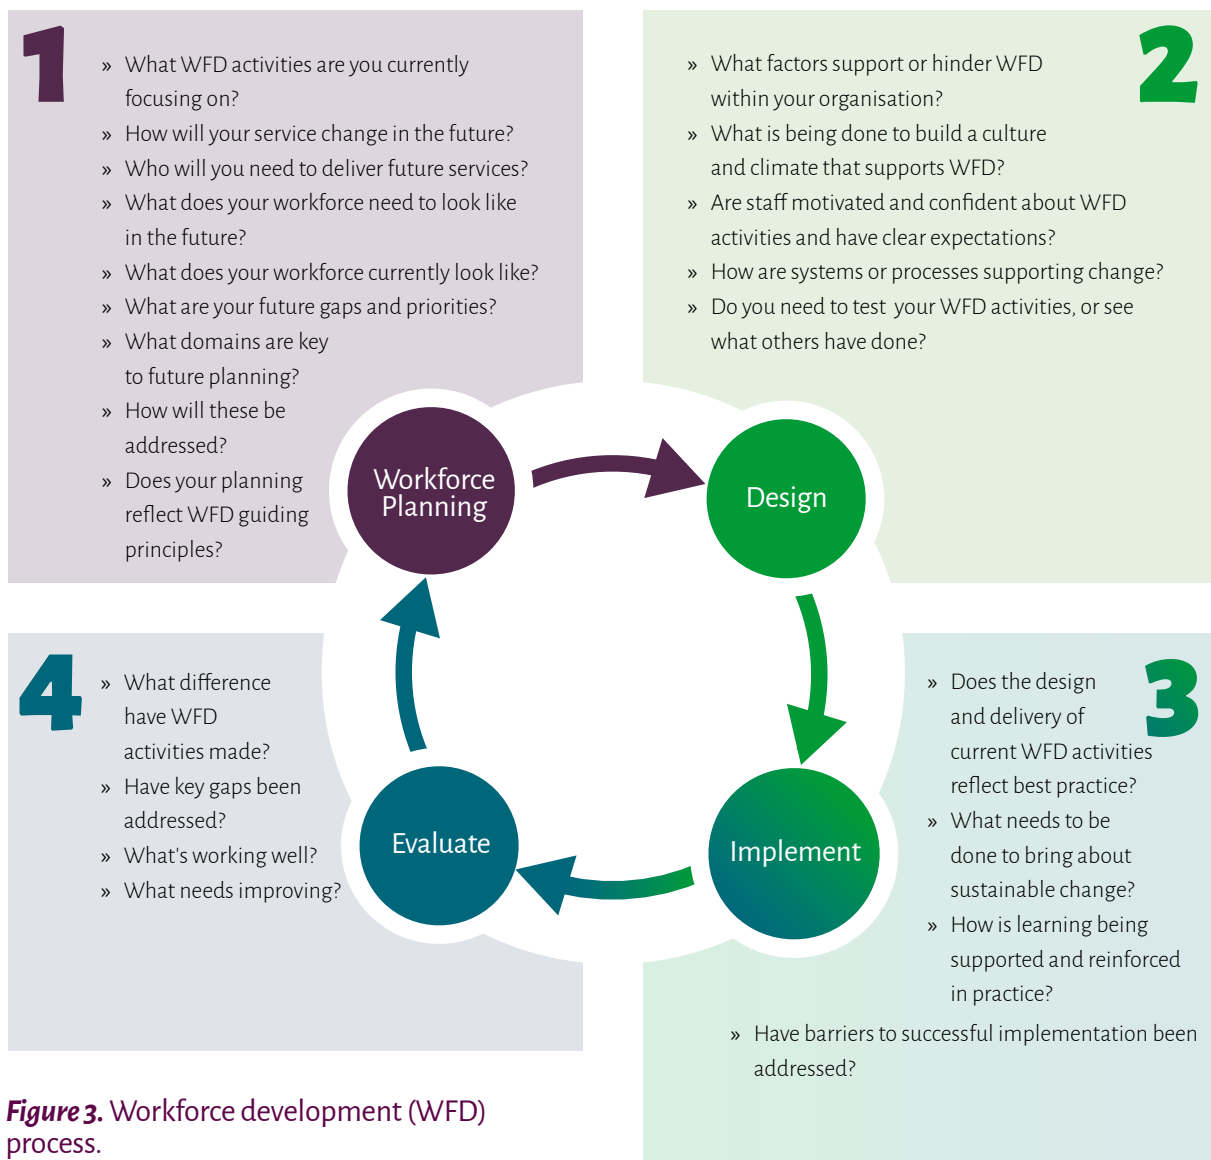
1

» What WFD activities are you currently focusing on?
» How will your service change in the future?
» Who will you need to deliver future services?
» What does your workforce need to look like in the future?
» What does your workforce currently look like?
» What are your future gaps and priorities?
» What domains are key to future planning?
» How will these be addressed?
» Does your planning reflect WFD guiding principles?

2

» What factors support or hinder WFD within your organisation?
» What is being done to build a culture and climate that supports WFD?
» Are staff motivated and confident about WFD activities and have clear expectations?
» How are systems or processes supporting change?
» Do you need to test your WFD activities, or see what others have done?

Workforce Planning

Design

Implement

Evaluate

4

» What difference have WFD activities made?
» Have key gaps been addressed?
» What's working well?
» What needs improving?

3

» Does the design and delivery of current WFD activities reflect best practice?
» What needs to be done to bring about sustainable change?
» How is learning being supported and reinforced in practice?
» Have barriers to successful implementation been addressed?

Figure 3. Workforce development (WFD) process.